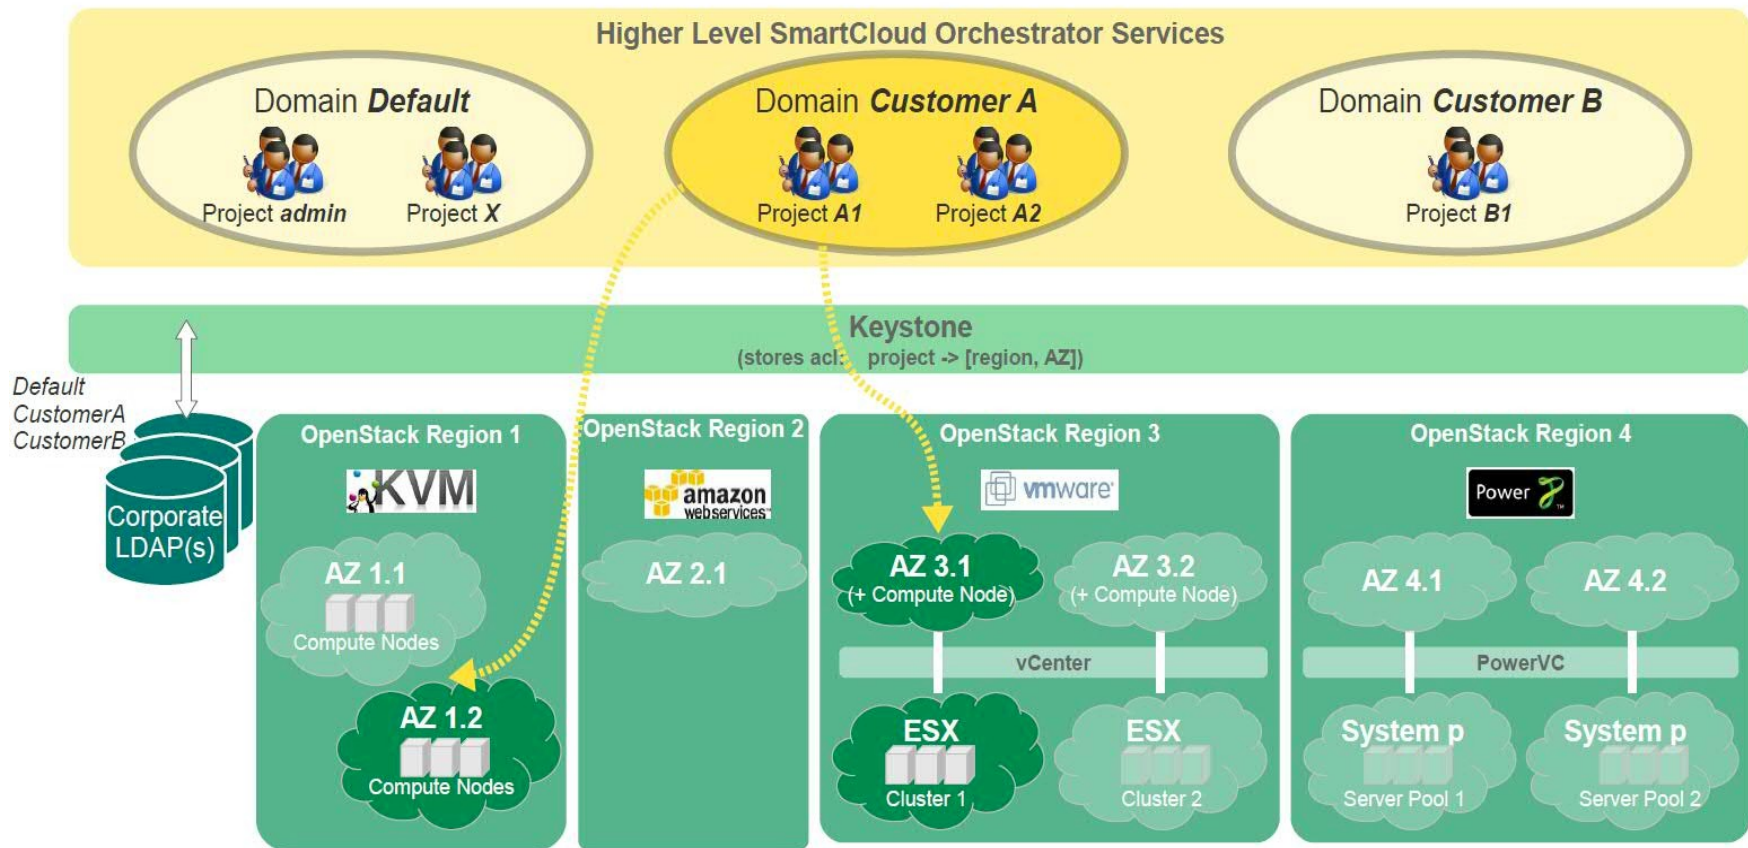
Higher Level SmartCloud Orchestrator Services

Domain *Default*
Project *admin* Project *X*

Domain *Customer A*
Project *A1* Project *A2*

Domain *Customer B*
Project *B1*

Keystone
(stores acl: project -> [region, AZ])

Default
CustomerA
CustomerB

Corporate LDAP(s)

OpenStack Region 1
KVM
AZ 1.1
Compute Nodes
AZ 1.2
Compute Nodes

OpenStack Region 2
amazon webservices
AZ 2.1

OpenStack Region 3
vmware
AZ 3.1
(+ Compute Node)
AZ 3.2
(+ Compute Node)
vCenter
ESX
Cluster 1
ESX
Cluster 2

OpenStack Region 4
Power
AZ 4.1
AZ 4.2
PowerVC
System p
Server Pool 1
System p
Server Pool 2